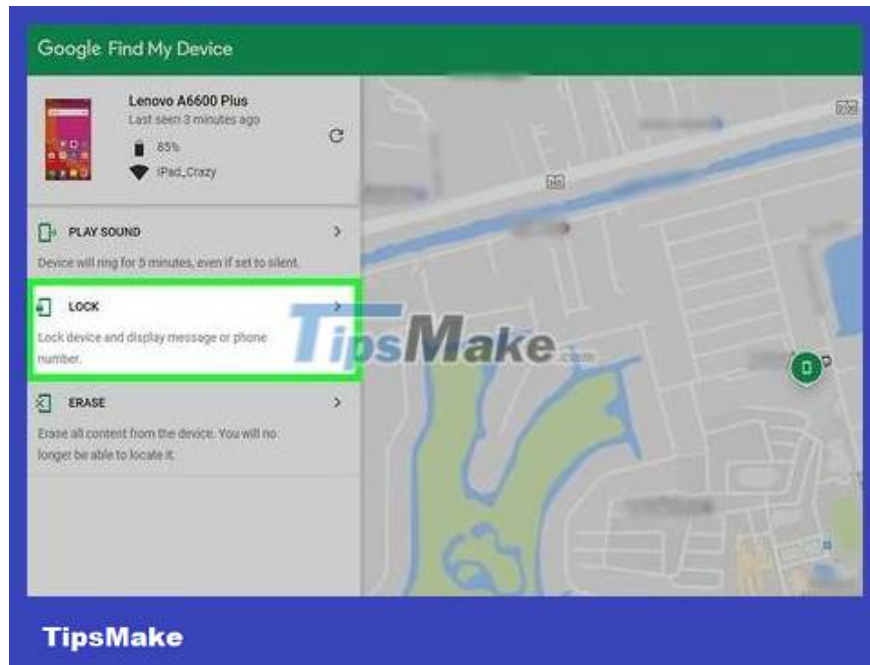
Google Find My Device

Lenovo A6600 Plus
Last seen 3 minutes ago
85%
iPad_Crazy

PLAY SOUND
Device will ring for 5 minutes, even if set to silent.

LOCK
Lock device and display message or phone number.

ERASE
Erase all content from the device. You will no longer be able to locate it.

TipsMake.com

TipsMake